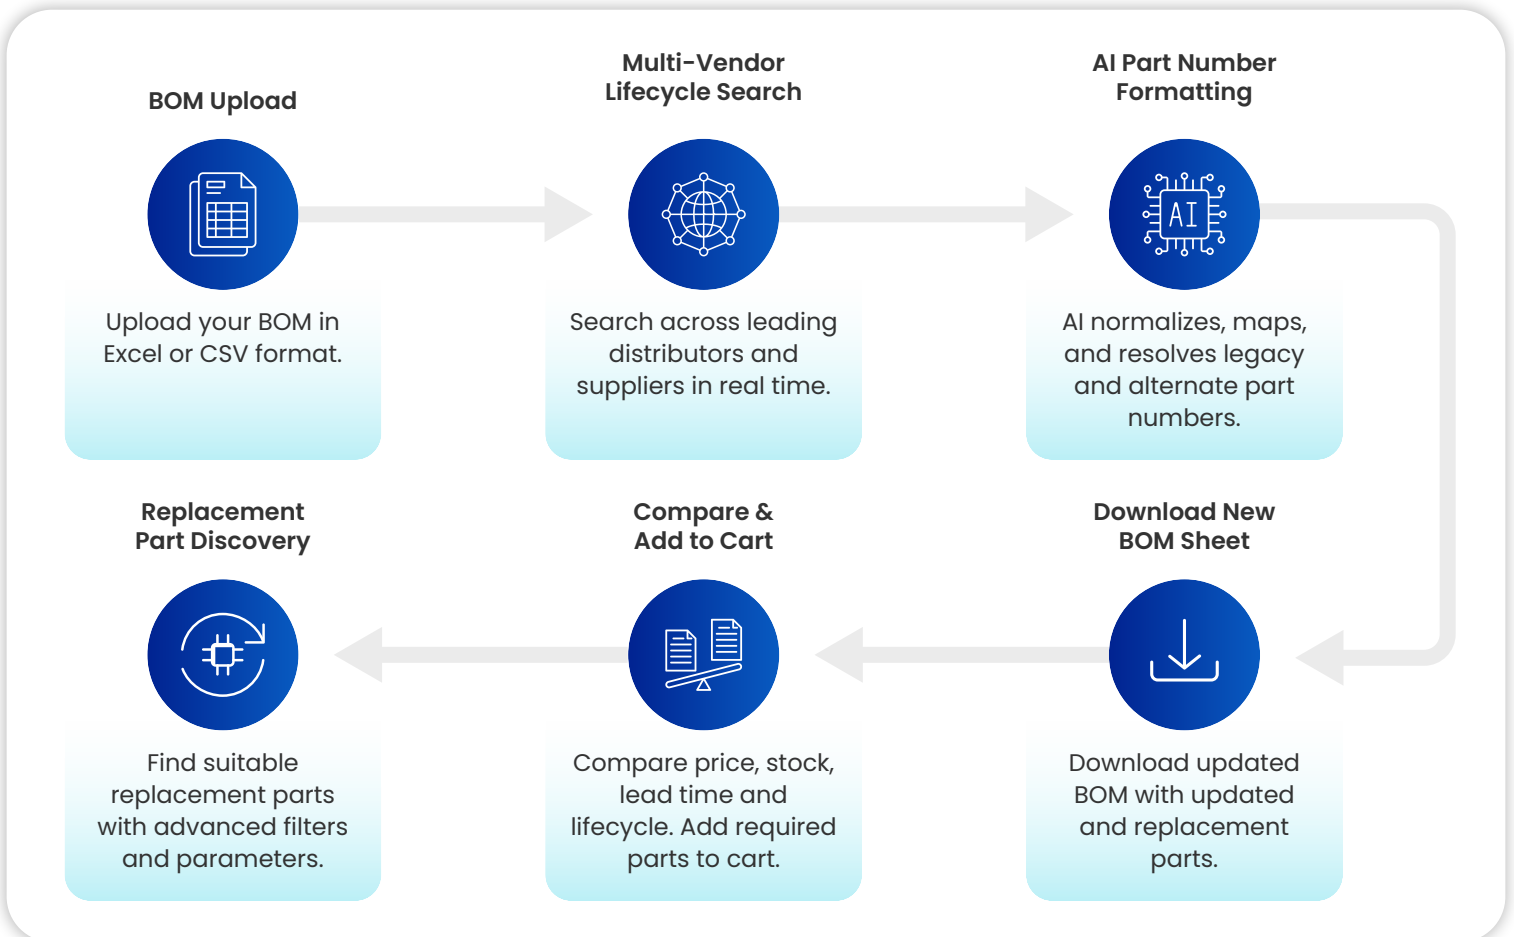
BOM Upload

Upload your BOM in Excel or CSV format.

Multi-Vendor Lifecycle Search

Search across leading distributors and suppliers in real time.

AI Part Number Formatting

AI

AI normalizes, maps, and resolves legacy and alternate part numbers.

Replacement Part Discovery

Find suitable replacement parts with advanced filters and parameters.

Compare & Add to Cart

Compare price, stock, lead time and lifecycle. Add required parts to cart.

Download New BOM Sheet

Download updated BOM with updated and replacement parts.